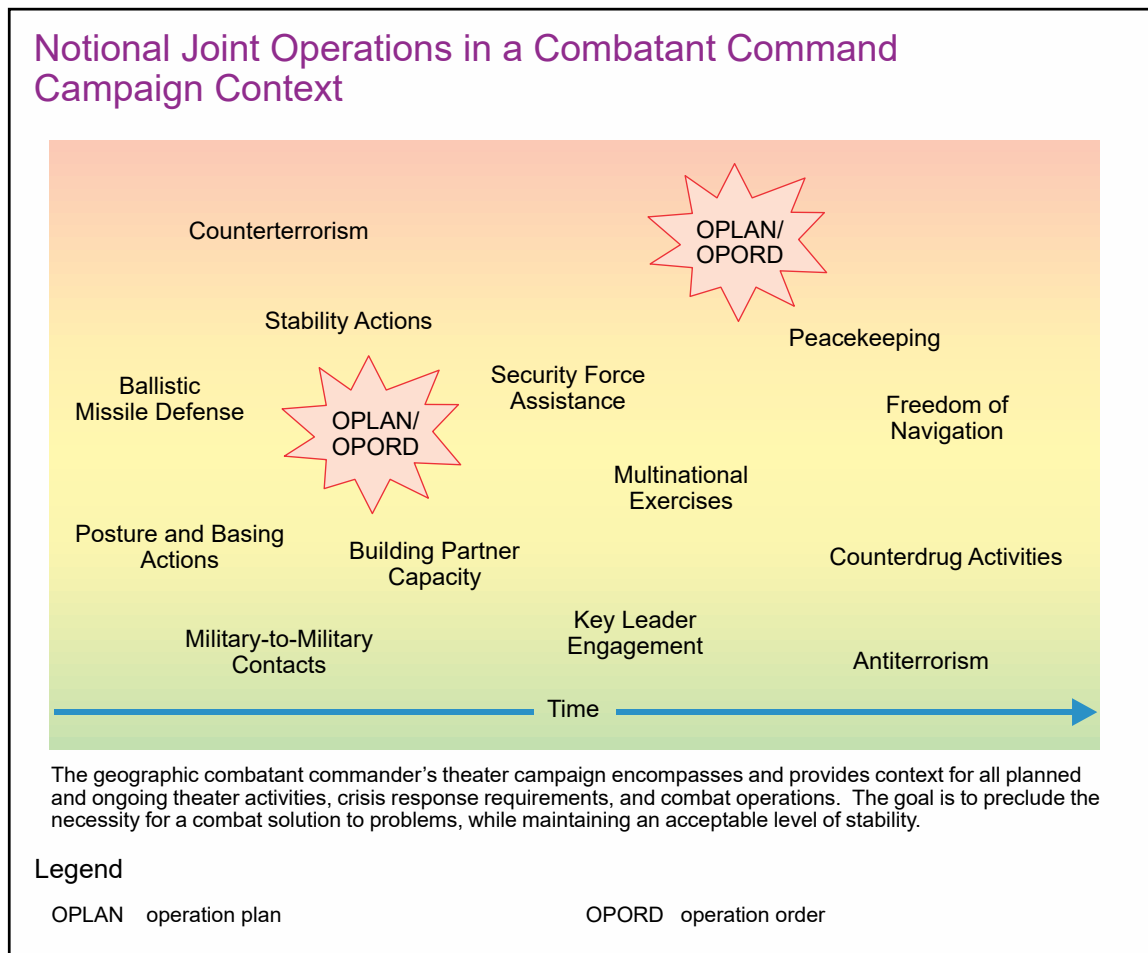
Notional Joint Operations in a Combatant Command Campaign Context

Counterterrorism

OPLAN/ OPORD

Stability Actions

Peacekeeping

Ballistic Missile Defense

OPLAN/ OPORD

Security Force Assistance

Freedom of Navigation

Multinational Exercises

Posture and Basing Actions

Building Partner Capacity

Counterdrug Activities

Key Leader Engagement

Military-to-Military Contacts

Antiterrorism

Time

The geographic combatant commander's theater campaign encompasses and provides context for all planned and ongoing theater activities, crisis response requirements, and combat operations. The goal is to preclude the necessity for a combat solution to problems, while maintaining an acceptable level of stability.

Legend

OPLAN operation plan

OPORD operation order